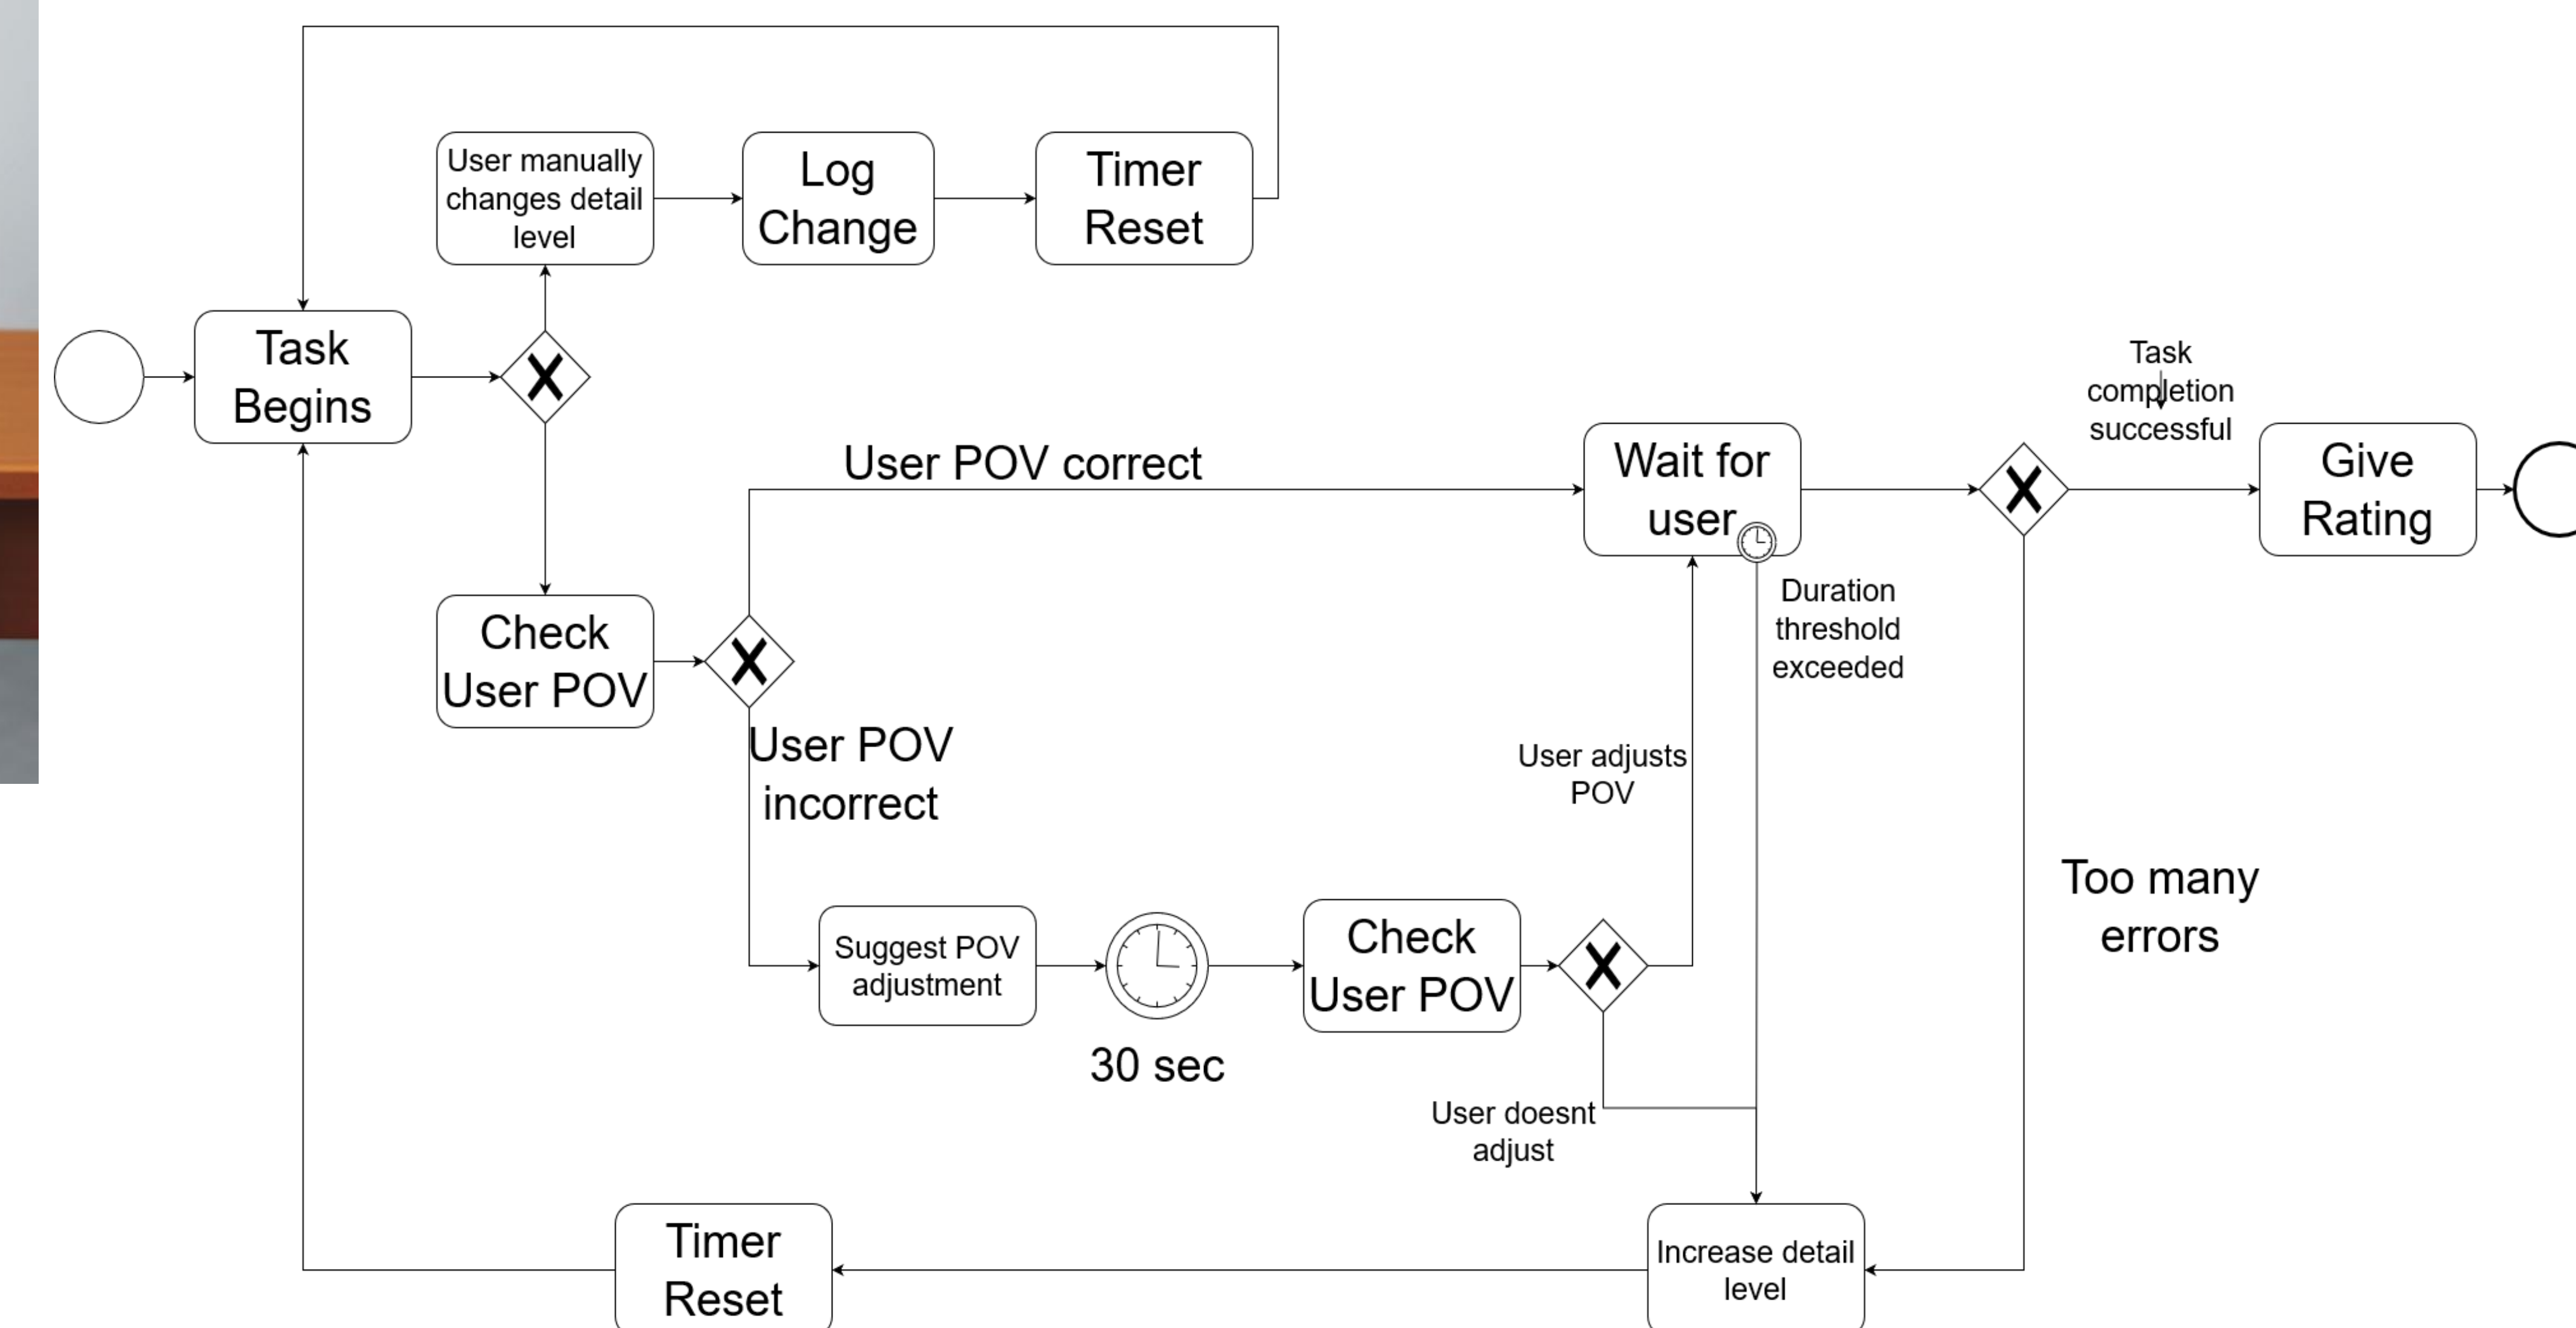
User manually changes detail level

Log Change

Timer Reset

Task Begins

User POV correct

Wait for user

Task completion successful

Give Rating

Check User POV

Duration threshold exceeded

User POV incorrect

User adjusts POV

Too many errors

Suggest POV adjustment

30 sec

Check User POV

User doesnt adjust

Timer Reset

Increase detail level